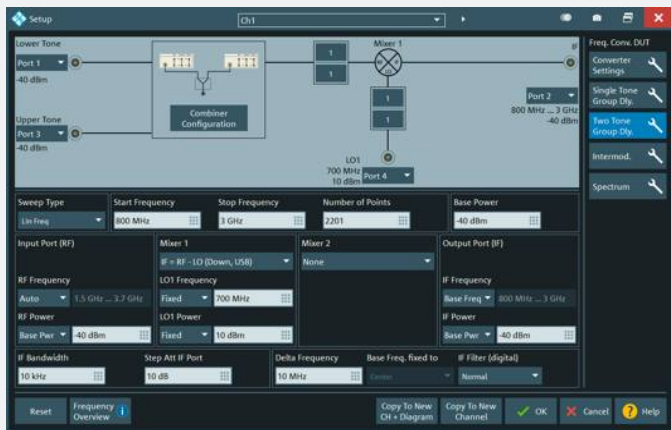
Setup

Ch1

Lower Tone

Port 1

-40 dBm

Upper Tone

Port 3

-40 dBm

Combiner Configuration

1

1

Mixer 1

IF

1

1

Port 2

800 MHz ... 3 GHz

-40 dBm

LO1

700 MHz

10 dBm

Port 4

Freq. Conv. DUT

Converter Settings

Single Tone Group Dly.

Two Tone Group Dly.

Intermod.

Spectrum

Sweep Type

Lin Freq

Start Frequency

800 MHz

Stop Frequency

3 GHz

Number of Points

2201

Base Power

-40 dBm

Input Port (RF)

RF Frequency

Auto

1.5 GHz ... 3.7 GHz

RF Power

Base Pwr

-40 dBm

Mixer 1

IF = RF - LO (Down, USB)

LO1 Frequency

Fixed

700 MHz

LO1 Power

Fixed

10 dBm

Mixer 2

None

Output Port (IF)

IF Frequency

Base Freq

800 MHz ... 3 GHz

IF Power

Base Pwr

-40 dBm

IF Bandwidth

10 kHz

Step Att IF Port

10 dB

Delta Frequency

10 MHz

Base Freq. fixed to

Center

IF Filter (digital)

Normal

Reset

Frequency Overview

Copy To New CH + Diagram

Copy To New Channel

OK

Cancel

Help